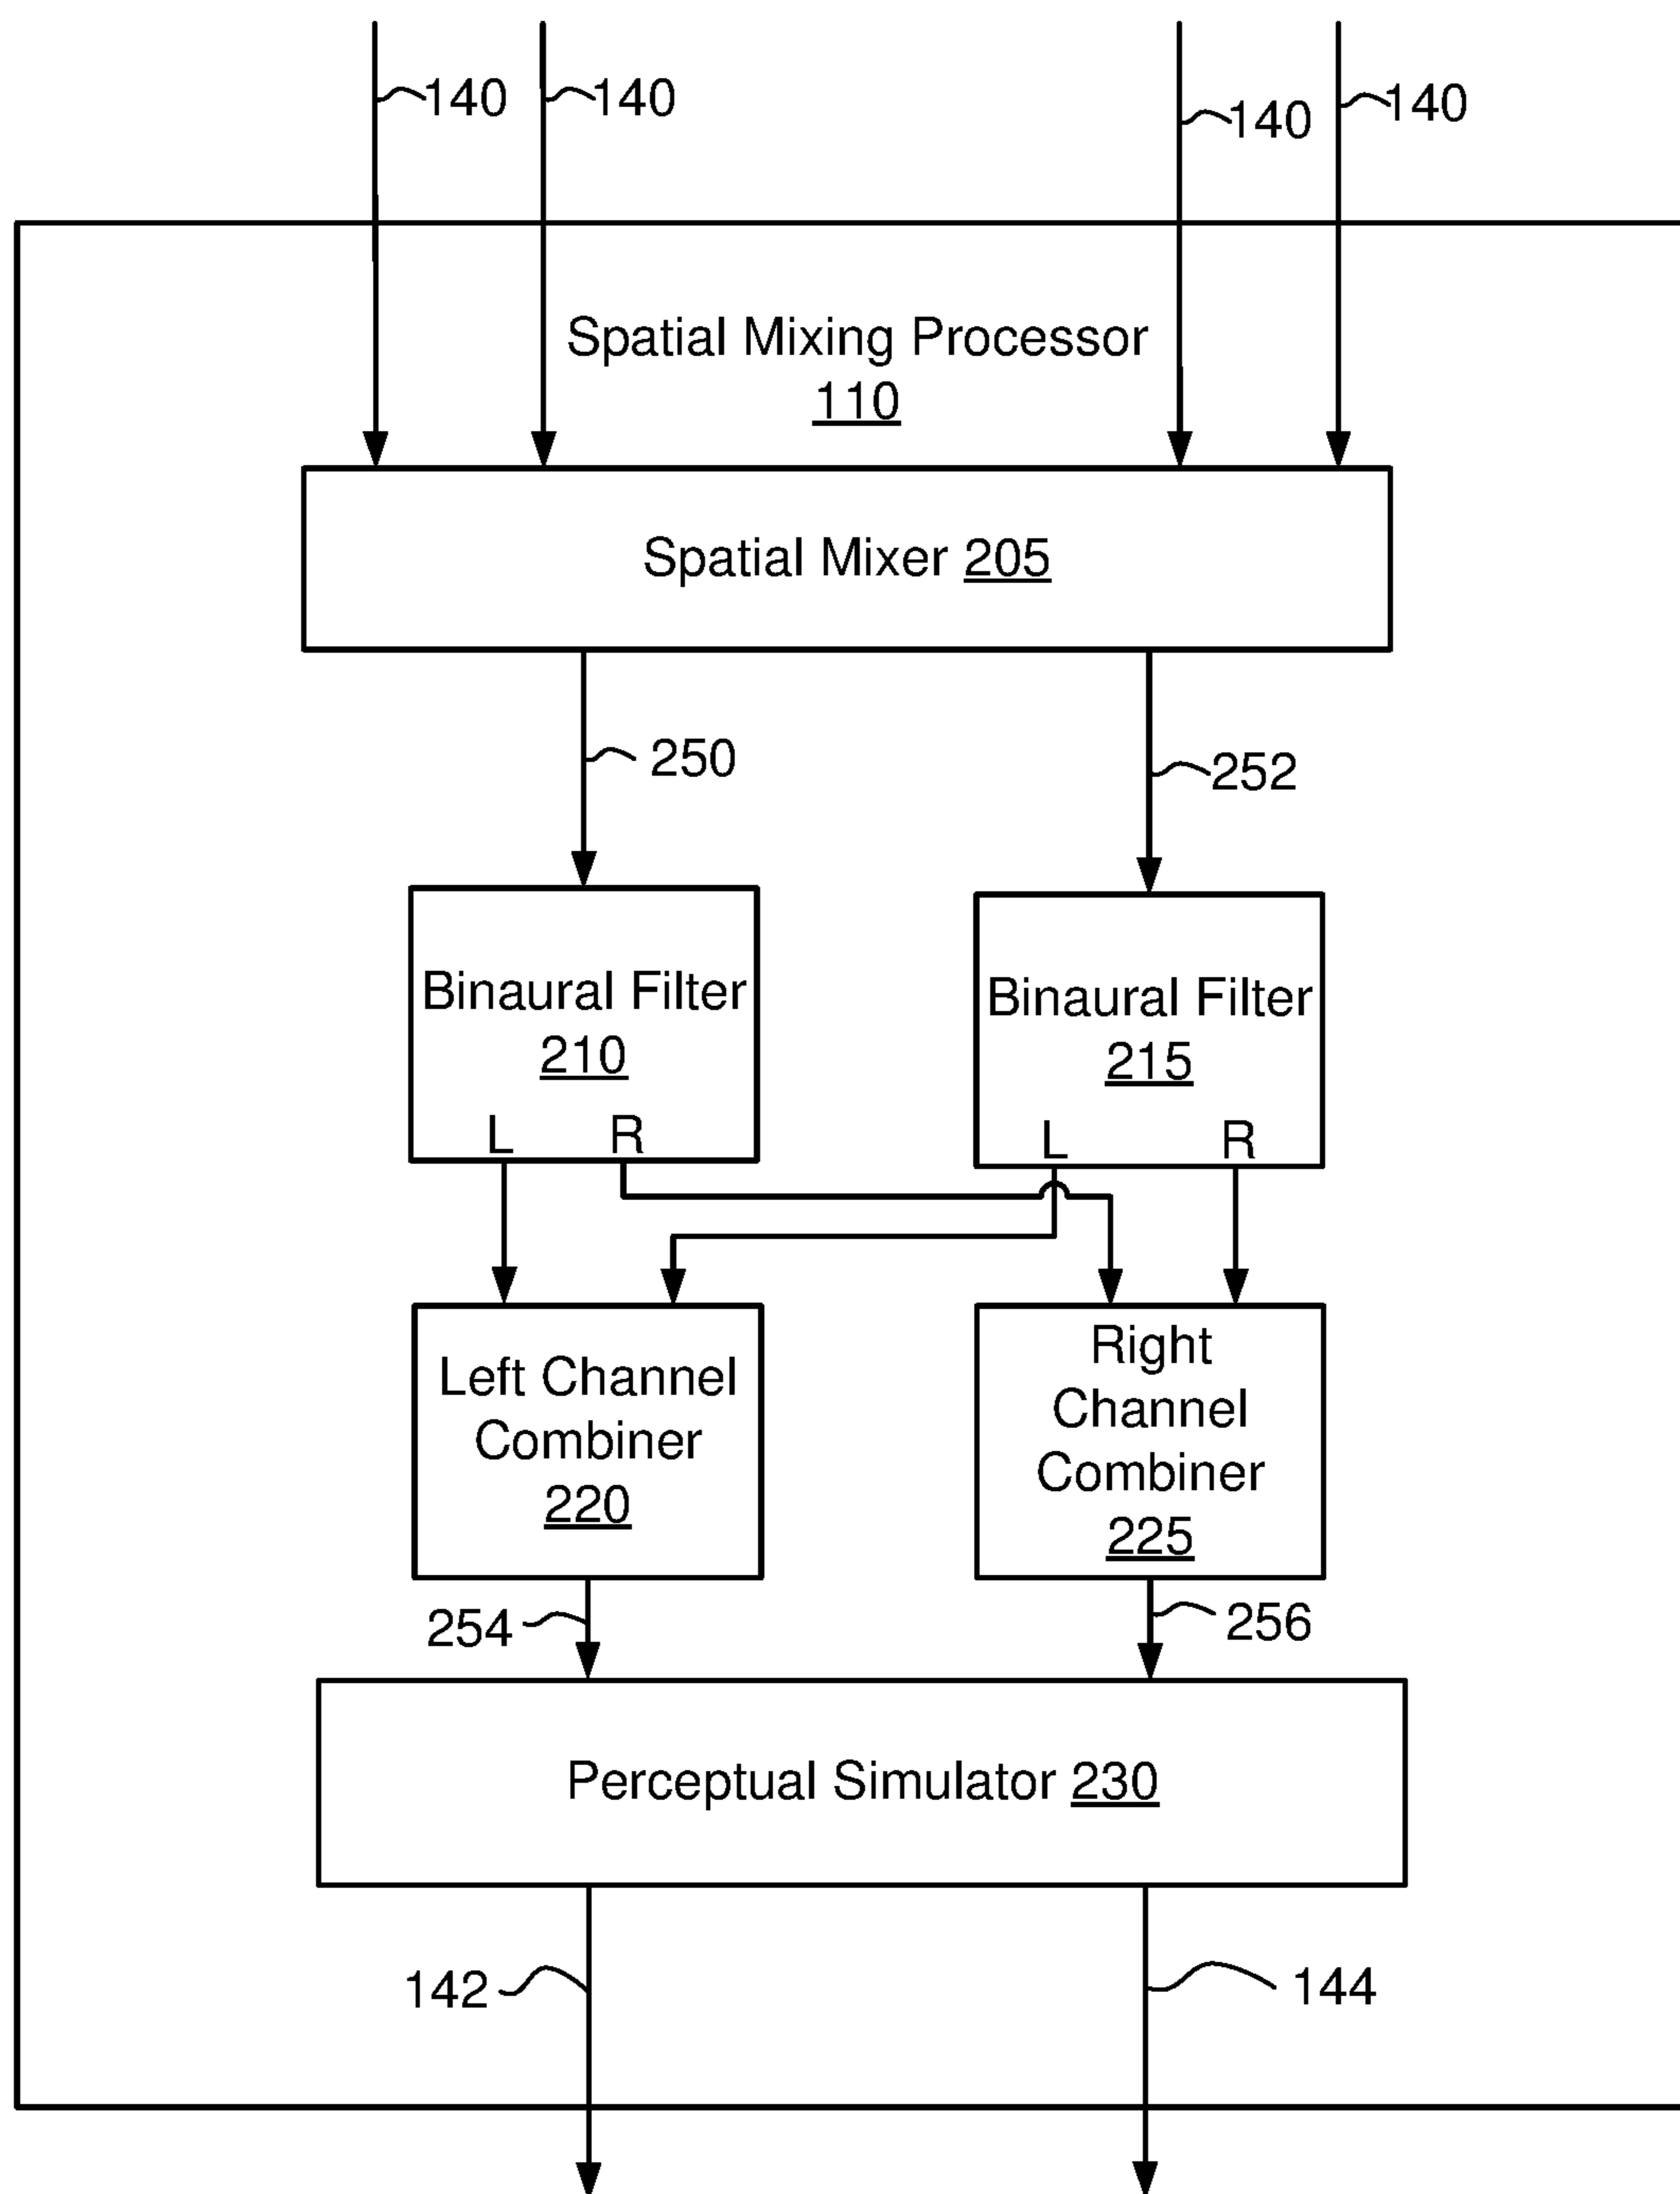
140 140 140 140

Spatial Mixing Processor
110

Spatial Mixer 205

250

252

Binaural Filter
210
L R

Binaural Filter
215
L R

Left Channel
Combiner
220

Right
Channel
Combiner
225

254

256

Perceptual Simulator 230

142

144